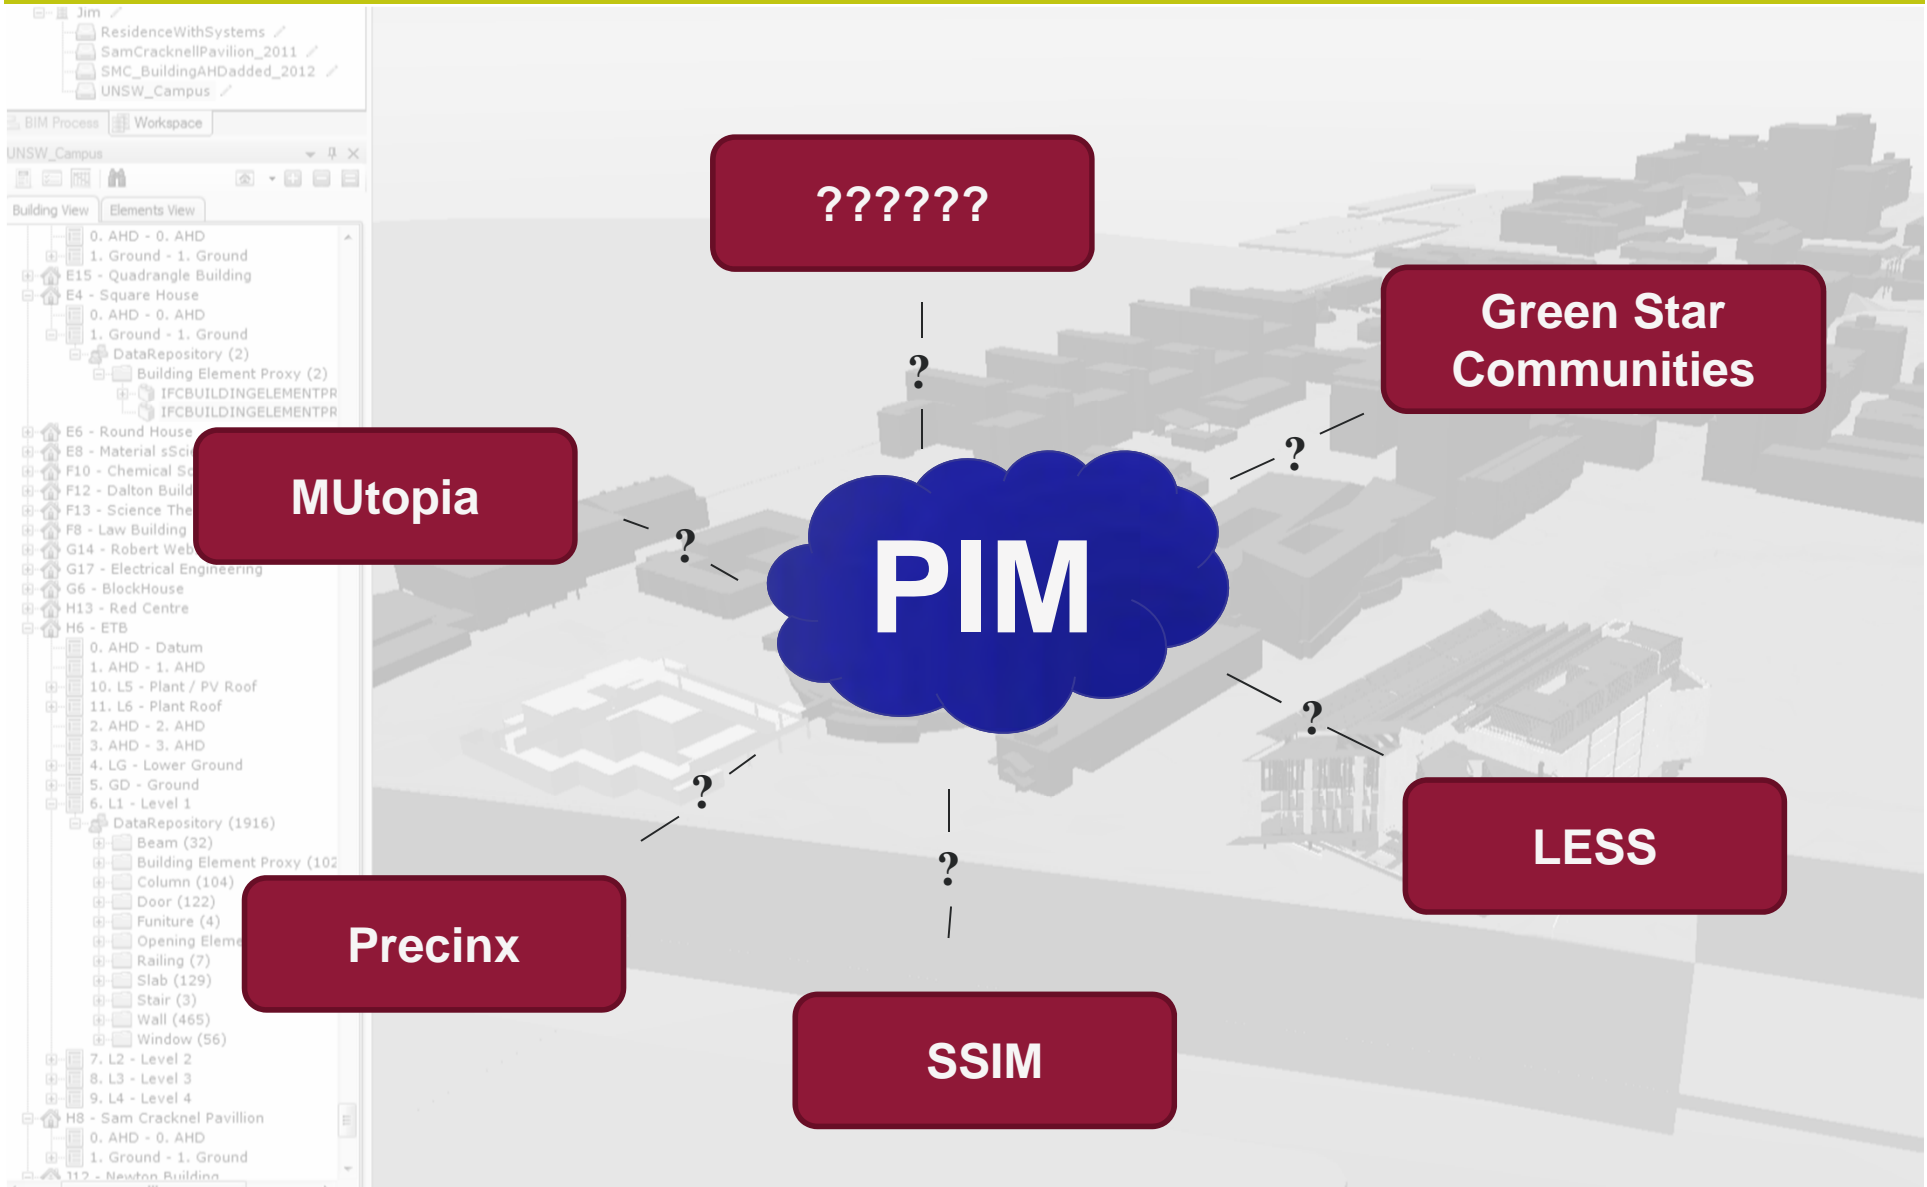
Jim
ResidenceWithSystems
SamCracknellPavilion_2011
SMC_BuildingAHDadded_2012
UNSW_Campus
BIM Process Workspace
UNSW_Campus
Building View Elements View
0. AHD - 0. AHD
1. Ground - 1. Ground
E15 - Quadrangle Building
E4 - Square House
0. AHD - 0. AHD
1. Ground - 1. Ground
DataRepository (2)
Building Element Proxy (2)
IFCBUILDINGELEMENTPR
IFCBUILDINGELEMENTPR
E6 - Round House
E8 - Material sSci
F10 - Chemical Sc
F12 - Dalton Build
F13 - Science The
F8 - Law Building
G14 - Robert Web
G17 - Electrical Engineering
G6 - BlockHouse
H13 - Red Centre
H6 - ETB
0. AHD - Datum
1. AHD - 1. AHD
10. L5 - Plant / PV Roof
11. L6 - Plant Roof
2. AHD - 2. AHD
3. AHD - 3. AHD
4. LG - Lower Ground
5. GD - Ground
6. L1 - Level 1
DataRepository (1916)
Beam (32)
Building Element Proxy (102
Column (104)
Door (122)
Funiture (4)
Opening Eleme
Railing (7)
Slab (129)
Stair (3)
Wall (465)
Window (56)
7. L2 - Level 2
8. L3 - Level 3
9. L4 - Level 4
H8 - Sam Cracknel Pavillion
0. AHD - 0. AHD
1. Ground - 1. Ground
J12 - Newton Building

??????
?
Green Star Communities
?
MUtopia
?
PIM
?
?
?
LESS
Precinx
SSIM